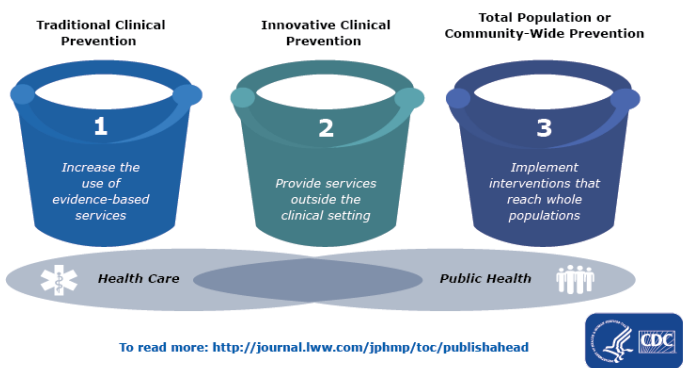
Traditional Clinical Prevention

Innovative Clinical Prevention

Total Population or Community-Wide Prevention

1

Increase the use of evidence-based services

2

Provide services outside the clinical setting

3

Implement interventions that reach whole populations

Health Care

Public Health

To read more: http://journal.lww.com/jphmp/toc/publishahead

CDC